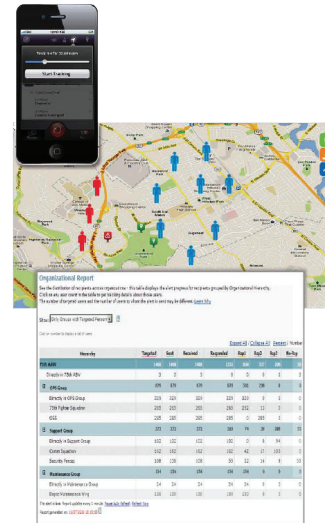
Start Tracking

Organizational Report

See the distribution of recipients across organizations - this table displays the alert progress for recipients grouped by Organizational Hierarchy. Click on any count in the table to get further details about those users. The number of targeted users and the number of users to whom the alert is sent may be different. Learn More

Show Only Groups with Targeted Recipients

Click on counts to display a list of users

Expand All | Collapse All | Percent | Number

| Hierarchy | Targeted | Sent | Received | Responded | Rsp1 | Rsp2 | Rsp3 | No Rsp |
|---|---|---|---|---|---|---|---|---|
| 7th ABW | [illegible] | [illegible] | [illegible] | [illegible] | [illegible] | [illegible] | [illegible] | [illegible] |
| Directly in 7th ABW | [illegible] | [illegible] | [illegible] | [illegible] | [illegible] | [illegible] | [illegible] | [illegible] |
| OPS Group | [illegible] | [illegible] | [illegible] | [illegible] | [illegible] | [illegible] | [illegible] | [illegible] |
| Directly in OPS Group | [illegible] | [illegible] | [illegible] | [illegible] | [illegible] | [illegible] | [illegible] | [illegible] |
| 77th Fighter Squadron | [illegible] | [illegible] | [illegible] | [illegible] | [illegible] | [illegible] | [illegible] | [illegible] |
| OSS | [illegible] | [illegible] | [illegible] | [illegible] | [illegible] | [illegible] | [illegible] | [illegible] |
| Support Group | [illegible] | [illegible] | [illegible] | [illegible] | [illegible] | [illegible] | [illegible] | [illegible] |
| Directly in Support Group | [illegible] | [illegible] | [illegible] | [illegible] | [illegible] | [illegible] | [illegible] | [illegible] |
| Comm Squadron | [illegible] | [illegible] | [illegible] | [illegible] | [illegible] | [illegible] | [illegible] | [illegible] |
| Security Forces | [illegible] | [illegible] | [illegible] | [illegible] | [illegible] | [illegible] | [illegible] | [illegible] |
| Maintenance Group | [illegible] | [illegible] | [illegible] | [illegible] | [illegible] | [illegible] | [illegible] | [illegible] |
| Directly in Maintenance Group | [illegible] | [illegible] | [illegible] | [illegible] | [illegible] | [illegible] | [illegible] | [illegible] |
| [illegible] Maintenance Wing | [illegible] | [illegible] | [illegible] | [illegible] | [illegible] | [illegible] | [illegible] | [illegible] |

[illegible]